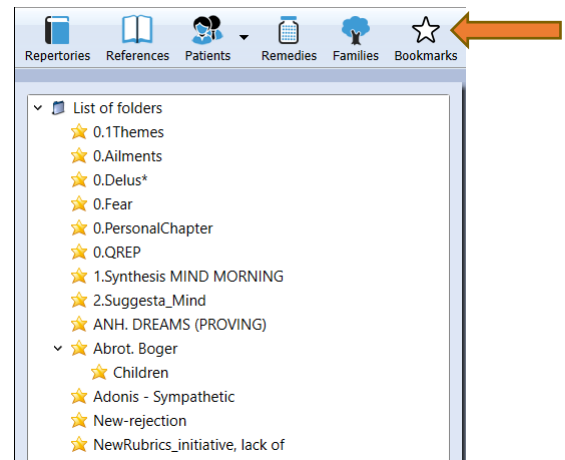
Repertories References Patients Remedies Families Bookmarks

List of folders
0.1Themes
0.Ailments
0.Delus*
0.Fear
0.PersonalChapter
0.QREP
1.Synthesis MIND MORNING
2.Suggesta_Mind
ANH. DREAMS (PROVING)
Abrot. Boger
Children
Adonis - Sympathetic
New-rejection
NewRubrics_initiative, lack of